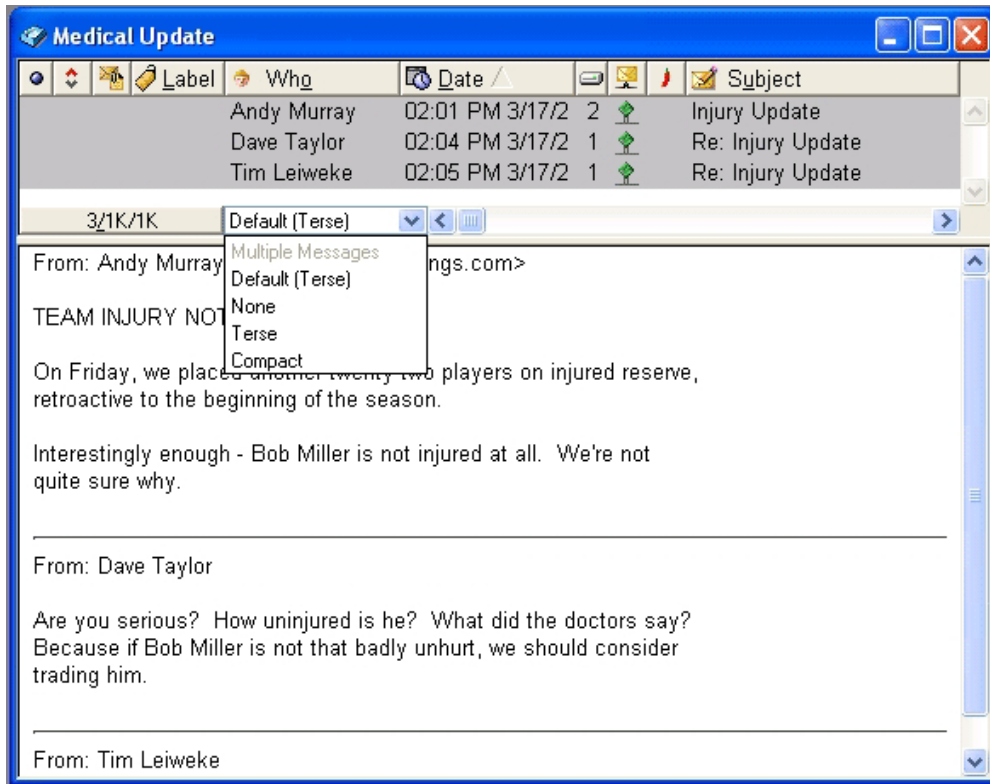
Medical Update

Label | Who | Date | Subject

| Who | Date | | Subject |
|---|---|---|---|
| Andy Murray | 02:01 PM 3/17/2 | 2 | Injury Update |
| Dave Taylor | 02:04 PM 3/17/2 | 1 | Re: Injury Update |
| Tim Leiweke | 02:05 PM 3/17/2 | 1 | Re: Injury Update |

3/1K/1K   Default (Terse)

Multiple Messages
Default (Terse)
None
Terse
Compact

From: Andy Murray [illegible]ngs.com>

TEAM INJURY NOT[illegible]

On Friday, we placed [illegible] players on injured reserve, retroactive to the beginning of the season.

Interestingly enough - Bob Miller is not injured at all. We're not quite sure why.

From: Dave Taylor

Are you serious? How uninjured is he? What did the doctors say? Because if Bob Miller is not that badly unhurt, we should consider trading him.

From: Tim Leiweke